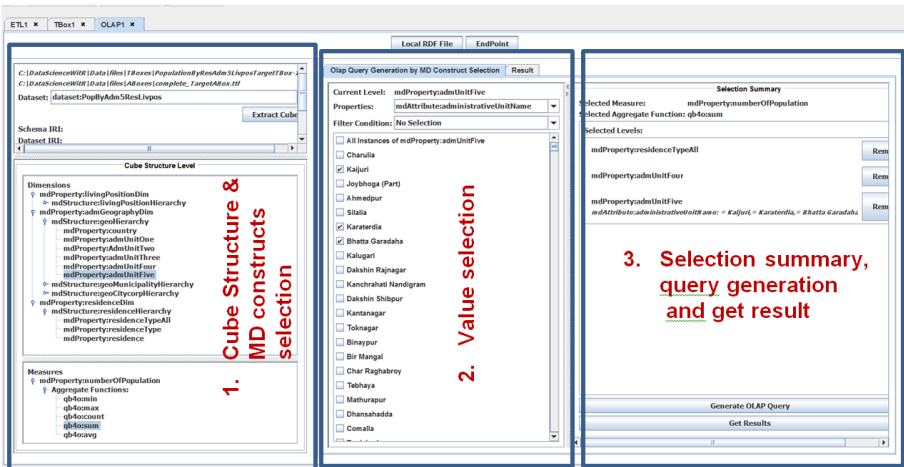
ETL1 × TBox1 × OLAP1 ×

Local RDF File EndPoint

C:\DataScienceWitR\Data\files\TBoxes\PopulationByResAdm5LivposTargetTBox-
C:\DataScienceWitR\Data\files\ABoxes\complete_TargetABox.ttl

Dataset: dataset:PopByAdm5ResLivpos

Extract Cube

Schema IRI:
Dataset IRI:

Cube Structure Level

Dimensions
mdProperty:livingPositionDim
mdStructure:livingPositionHierarchy
mdProperty:admGeographyDim
mdStructure:geoHierarchy
mdProperty:country
mdProperty:admUnitOne
mdProperty:AdmUnitTwo
mdProperty:admUnitThree
mdProperty:admUnitFour
mdProperty:admUnitFive
mdStructure:geoMunicipalityHierarchy
mdStructure:geoCitycorpHierarchy
mdProperty:residenceDim
mdStructure:residenceHierarchy
mdProperty:residenceTypeAll
mdProperty:residenceType
mdProperty:residence

Measures
mdProperty:numberOfPopulation
Aggregate Functions:
qb4o:min
qb4o:max
qb4o:count
qb4o:sum
qb4o:avg

1. Cube Structure & MD constructs selection

Olap Query Generation by MD Construct Selection Result

Current Level: mdProperty:admUnitFive
Properties: mdAttribute:administrativeUnitName
Filter Condition: No Selection

All Instances of mdProperty:admUnitFive
Charulia
Kaijuri
Joybhoga (Part)
Ahmedpur
Silalia
Karaterdia
Bhatta Garadaha
Kalugari
Dakshin Rajnagar
Kanchrahati Nandigram
Dakshin Shibpur
Kantanagar
Toknagar
Binaypur
Bir Mangal
Char Raghabroy
Tebhaya
Mathurapur
Dhansahadda
Comalla

2. Value selection

Selection Summary
Selected Measure: mdProperty:numberOfPopulation
Selected Aggregate Function: qb4o:sum
Selected Levels:

mdProperty:residenceTypeAll Rem
mdProperty:admUnitFour Rem
mdProperty:admUnitFive Rem
mdAttribute:administrativeUnitName: = Kaijuri,= Karaterdia,= Bhatta Garadaha

3. Selection summary, query generation and get result

Generate OLAP Query
Get Results